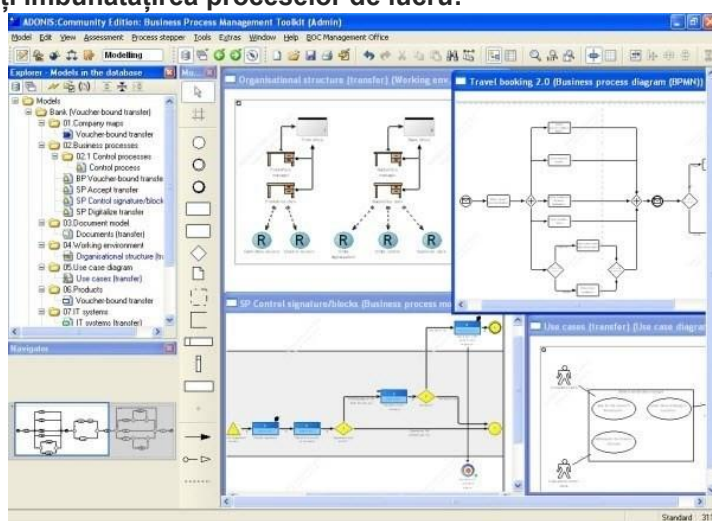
și îmbunătățirea proceselor de lucru.

ADONIS:Community Edition: Business Process Management Toolkit (Admin)

Model Edit View Assessment Process stepper Tools Extras Window Help BOC Management Office

Modelling

Explorer - Models in the database

Models
Bank (Voucher-bound transfer)
01.Company maps
Voucher-bound transfer
02.Business processes
02.1 Control processes
Control process
BP Voucher-bound transfe
SP Accept transfer
SP Control signature/block
SP Digitalize transfer
03.Document model
Documents (transfer)
04.Working environment
Organizational structure (tr
05.Use case diagram
Use cases (transfer)
06.Products
Voucher-bound transfer
07.IT systems
IT systems (transfer)

Navigator

Organizational structure (transfer) (Working env

Travel booking 2.0 (Business process diagram (BPMN))

R R R R R

SP Control signature/blocks (Business process mo

Use cases (transfer) (Use case diagra

Standard 31